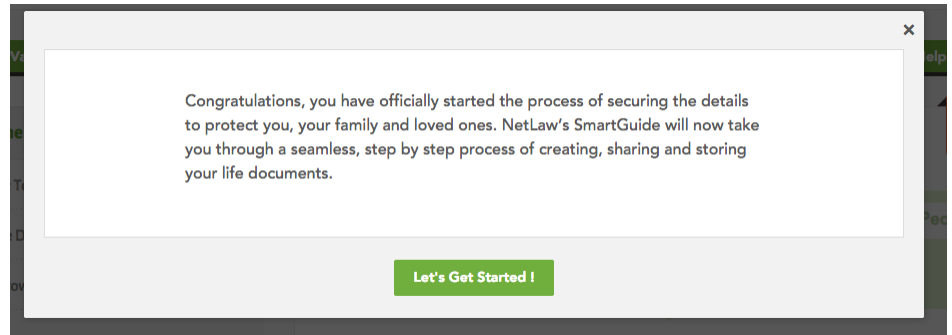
×

Congratulations, you have officially started the process of securing the details to protect you, your family and loved ones. NetLaw's SmartGuide will now take you through a seamless, step by step process of creating, sharing and storing your life documents.

Let's Get Started !